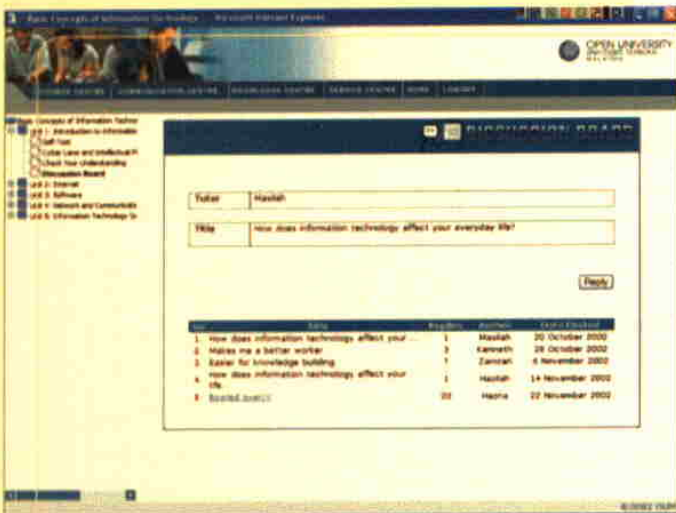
Basic Concepts of Information Technology - Microsoft Internet Explorer

OPEN UNIVERSITY MALAYSIA

COURSE CENTRE | COMMUNICATION CENTRE | KNOWLEDGE CENTRE | SERVICE CENTRE | HOME | LOGOUT

Basic Concepts of Information Technol
Unit 1: Introduction to Information
Self Test
Cyber Laws and Intellectual P
Check Your Understanding
Discussion Board
Unit 2: Internet
Unit 3: Software
Unit 4: Network and Communicatio
Unit 5: Information Technology Sc

DISCUSSION BOARD

| Tutor | Maslah |
|---|---|
| Title | How does information technology affect your everyday life? |

Reply

| No | Title | Replies | Author | Date Posted |
|---|---|---|---|---|
| 1 | How does information technology affect your ... | 1 | Maslah | 20 October 2000 |
| 2 | Makes me a better worker | 3 | Kenneth | 29 October 2002 |
| 3 | Easier for knowledge building | 1 | Zamrah | 6 November 2002 |
| 4 | How does information technology affect your life | 1 | Maslah | 14 November 2002 |
| 5 | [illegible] | 20 | Hasna | 22 November 2002 |